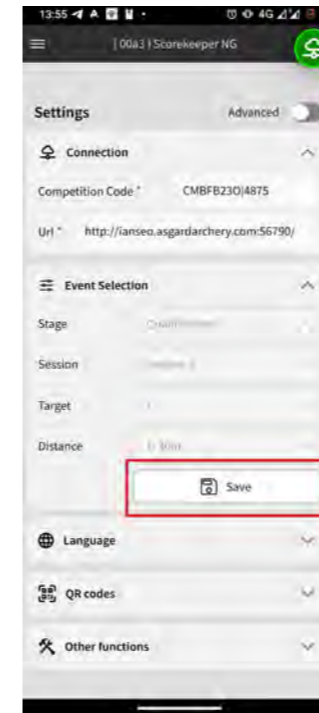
13:55

[00a] Scorekeeper NG

Settings

Advanced

Connection

Competition Code * CMBFB23O|4875

Url * http://ianseo.asgardarchery.com:56790/

Event Selection

Stage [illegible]

Session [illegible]

Target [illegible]

Distance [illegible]

Save

Language

QR codes

Other functions